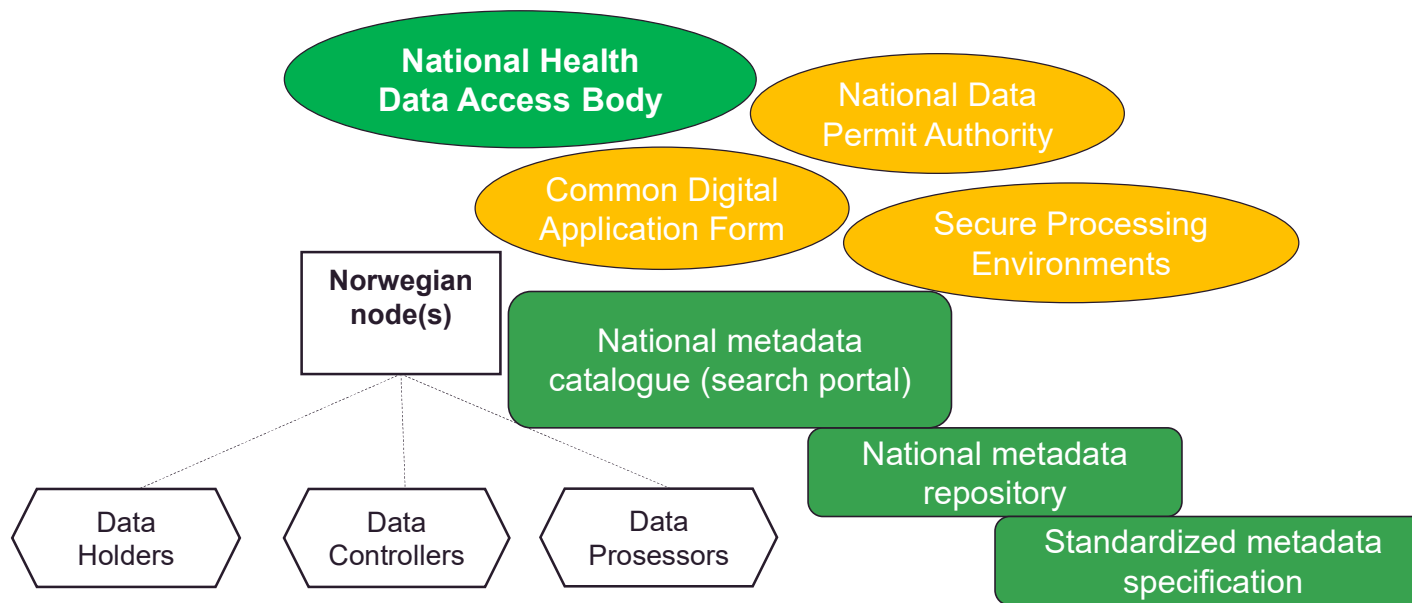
National Health Data Access Body

National Data Permit Authority

Common Digital Application Form

Secure Processing Environments

Norwegian node(s)

National metadata catalogue (search portal)

National metadata repository

Standardized metadata specification

Data Holders

Data Controllers

Data Prosessors